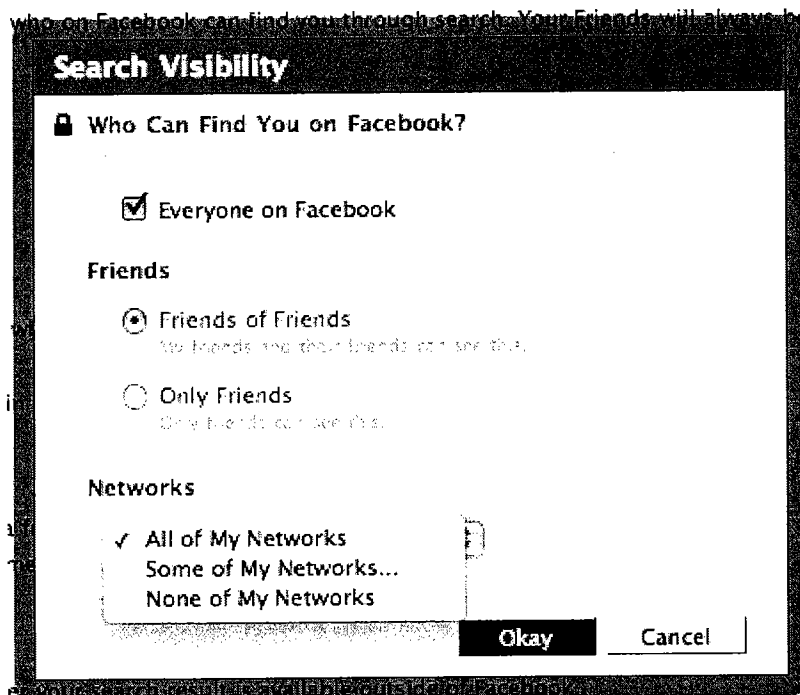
who on Facebook can find you through search. Your Friends will always b

Search Visibility

Who Can Find You on Facebook?

Everyone on Facebook

Friends

Friends of Friends
My friends and their friends can see this.

Only Friends
Only friends can see this.

Networks

✓ All of My Networks
Some of My Networks...
None of My Networks

Okay

Cancel

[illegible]